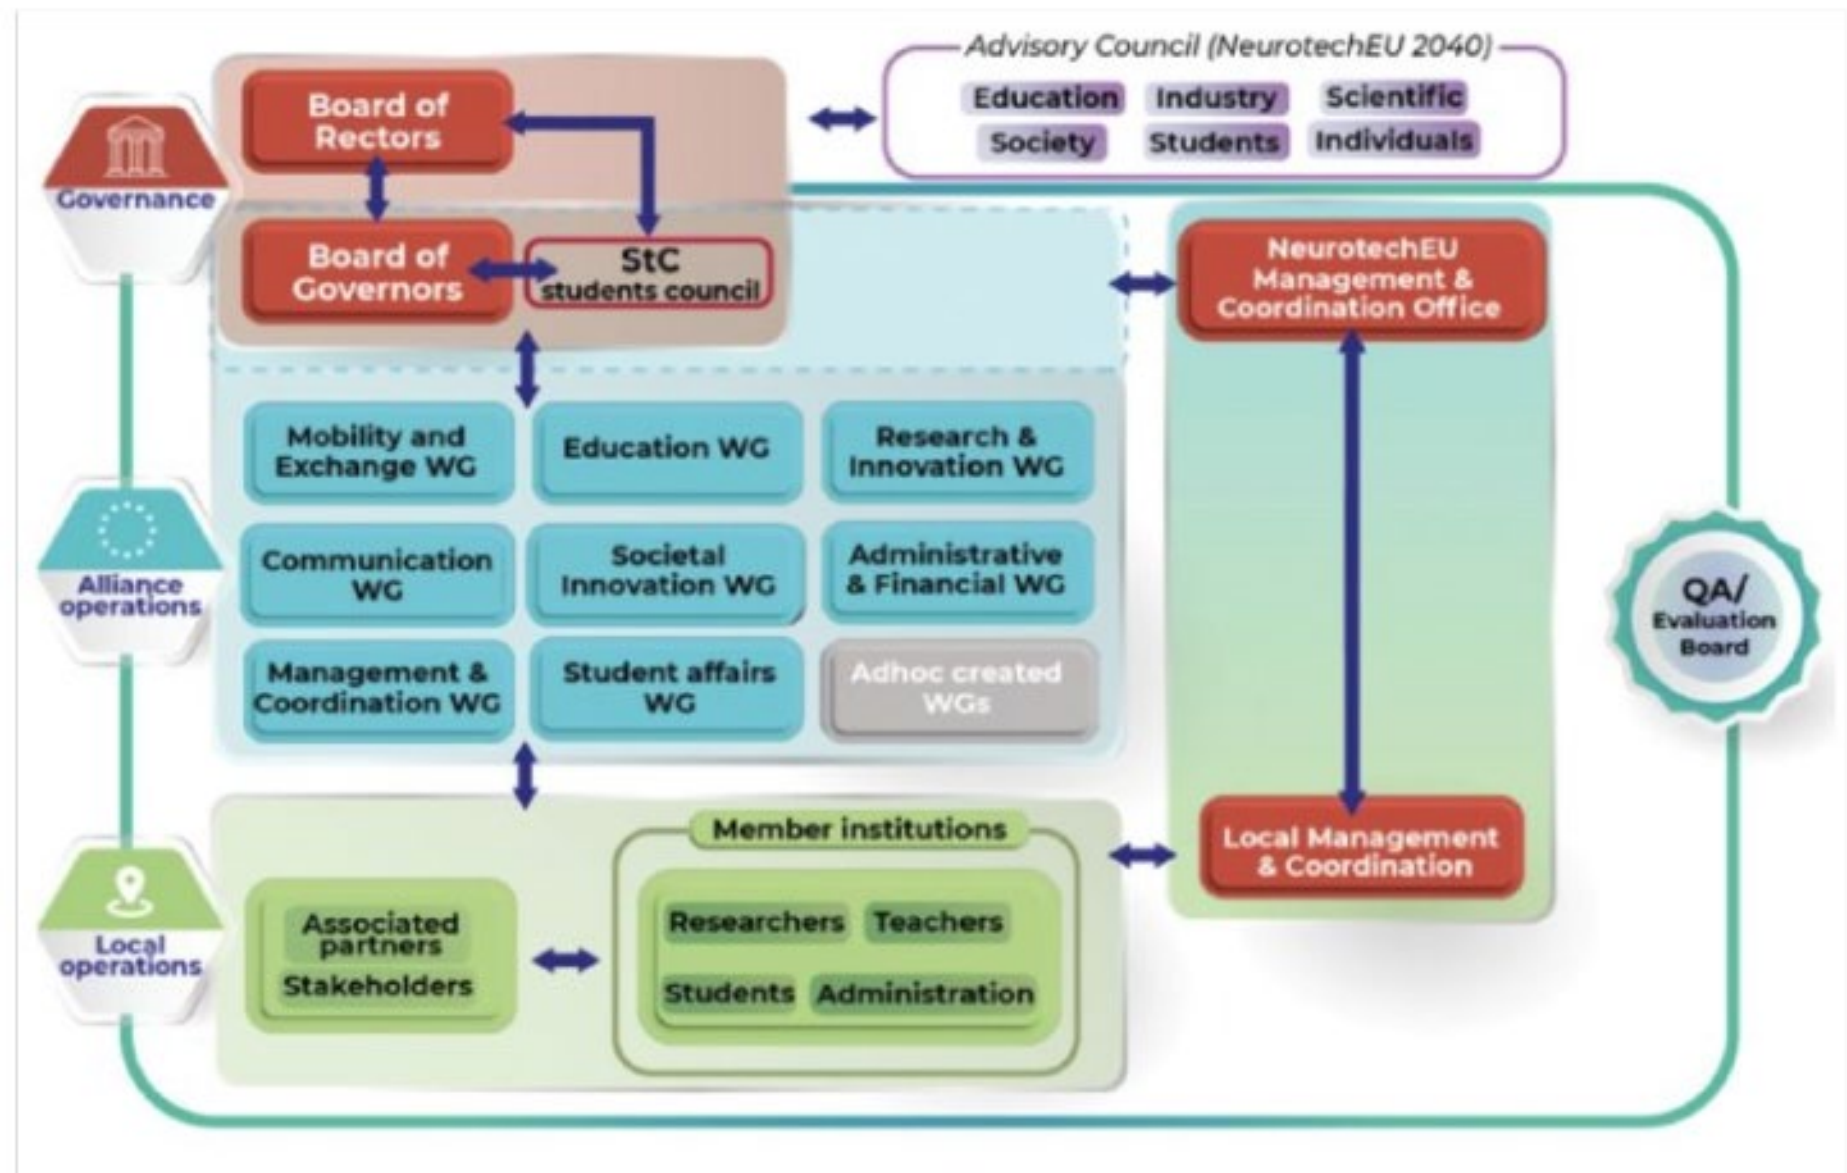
Governance

Board of Rectors

Advisory Council (NeurotechEU 2040)

Education Industry Scientific

Society Students Individuals

Board of Governors

StC students council

NeurotechEU Management & Coordination Office

Alliance operations

Mobility and Exchange WG

Education WG

Research & Innovation WG

Communication WG

Societal Innovation WG

Administrative & Financial WG

Management & Coordination WG

Student affairs WG

Adhoc created WGs

QA/ Evaluation Board

Local operations

Member institutions

Local Management & Coordination

Associated partners

Stakeholders

Researchers Teachers

Students Administration